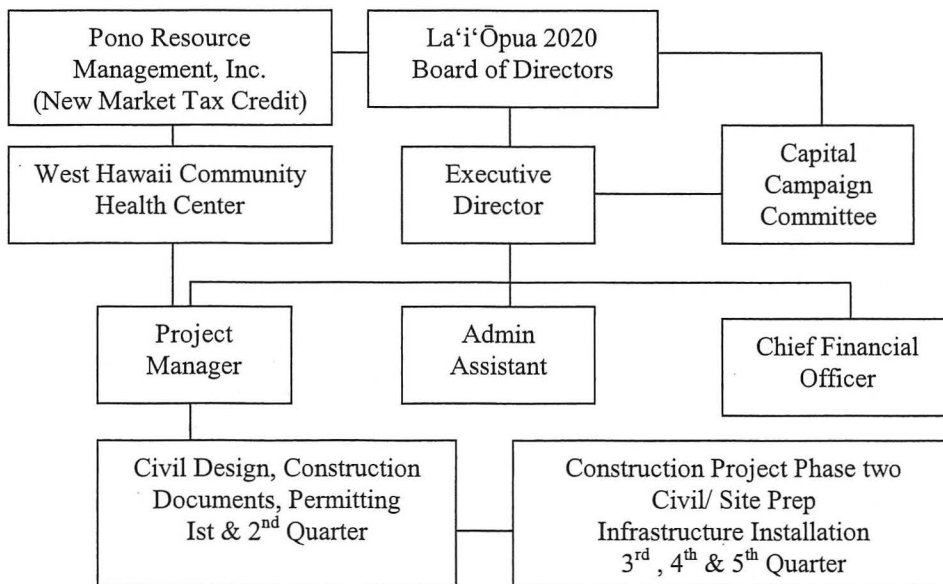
Pono Resource Management, Inc. (New Market Tax Credit)

La‘i‘Ōpua 2020 Board of Directors

West Hawaii Community Health Center

Executive Director

Capital Campaign Committee

Project Manager

Admin Assistant

Chief Financial Officer

Civil Design, Construction Documents, Permitting Ist & 2$^{nd}$ Quarter

Construction Project Phase two Civil/ Site Prep Infrastructure Installation 3$^{rd}$ , 4$^{th}$ & 5$^{th}$ Quarter